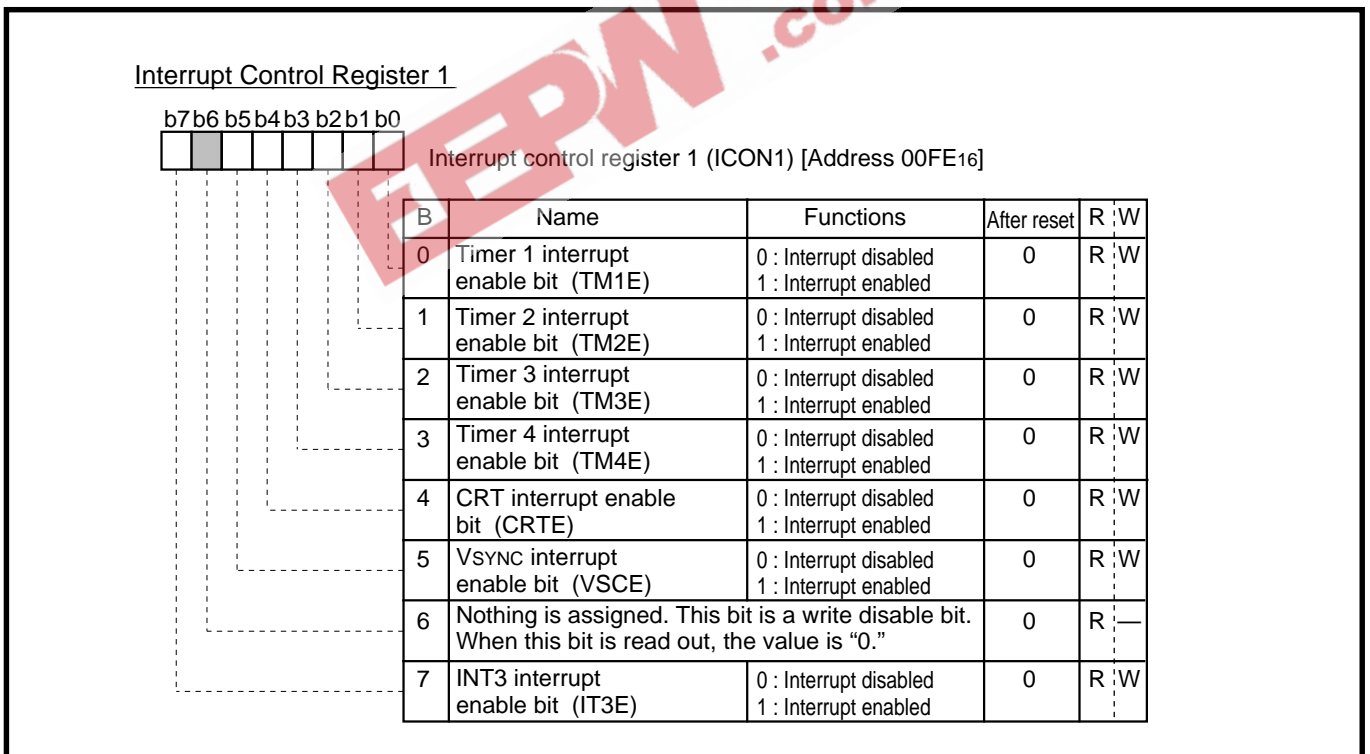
Interrupt Control Register 1

b7 b6 b5 b4 b3 b2 b1 b0

Interrupt control register 1 (ICON1) [Address 00FE$_{16}$]

| B | Name | Functions | After reset | R | W |
|---|---|---|---|---|---|
| 0 | Timer 1 interrupt enable bit (TM1E) | 0 : Interrupt disabled 1 : Interrupt enabled | 0 | R | W |
| 1 | Timer 2 interrupt enable bit (TM2E) | 0 : Interrupt disabled 1 : Interrupt enabled | 0 | R | W |
| 2 | Timer 3 interrupt enable bit (TM3E) | 0 : Interrupt disabled 1 : Interrupt enabled | 0 | R | W |
| 3 | Timer 4 interrupt enable bit (TM4E) | 0 : Interrupt disabled 1 : Interrupt enabled | 0 | R | W |
| 4 | CRT interrupt enable bit (CRTE) | 0 : Interrupt disabled 1 : Interrupt enabled | 0 | R | W |
| 5 | VSYNC interrupt enable bit (VSCE) | 0 : Interrupt disabled 1 : Interrupt enabled | 0 | R | W |
| 6 | Nothing is assigned. This bit is a write disable bit. When this bit is read out, the value is "0." | | 0 | R | — |
| 7 | INT3 interrupt enable bit (IT3E) | 0 : Interrupt disabled 1 : Interrupt enabled | 0 | R | W |

EEPW .co